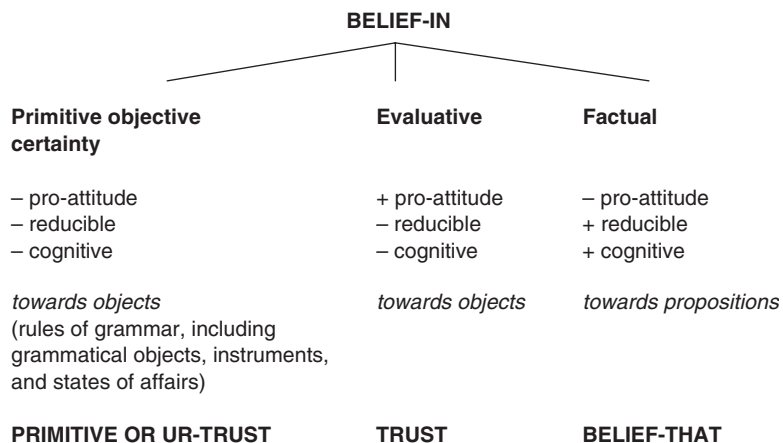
BELIEF-IN

Primitive objective certainty

– pro-attitude
– reducible
– cognitive

*towards objects*
(rules of grammar, including grammatical objects, instruments, and states of affairs)

PRIMITIVE OR UR-TRUST

Evaluative

+ pro-attitude
– reducible
– cognitive

*towards objects*

TRUST

Factual

– pro-attitude
+ reducible
+ cognitive

*towards propositions*

BELIEF-THAT